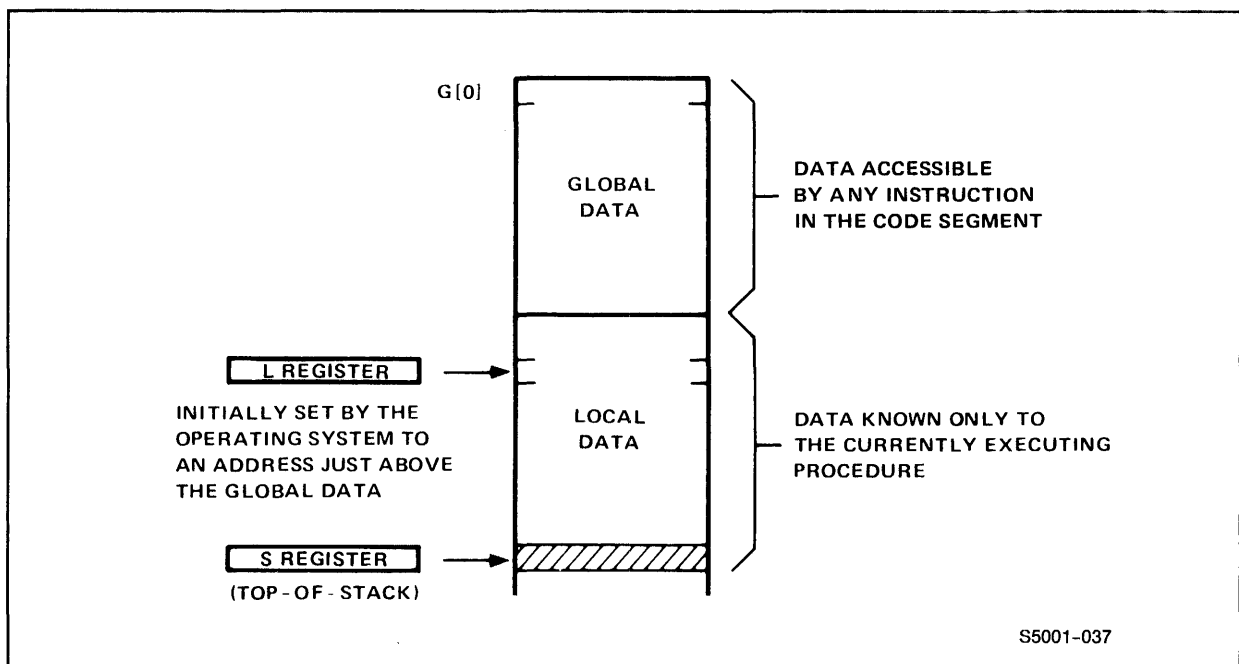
G[0]

GLOBAL DATA

DATA ACCESSIBLE BY ANY INSTRUCTION IN THE CODE SEGMENT

L REGISTER

INITIALLY SET BY THE OPERATING SYSTEM TO AN ADDRESS JUST ABOVE THE GLOBAL DATA

LOCAL DATA

DATA KNOWN ONLY TO THE CURRENTLY EXECUTING PROCEDURE

S REGISTER

(TOP-OF-STACK)

S5001-037